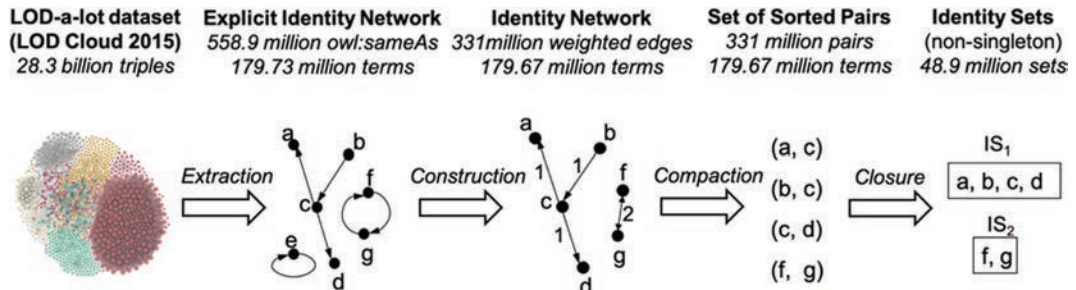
LOD-a-lot dataset (LOD Cloud 2015) 28.3 billion triples

Explicit Identity Network 558.9 million owl:sameAs 179.73 million terms

Identity Network 331million weighted edges 179.67 million terms

Set of Sorted Pairs 331 million pairs 179.67 million terms

Identity Sets (non-singleton) 48.9 million sets

Extraction

a b c f e g d

Construction

a b 1 1 c f 2 1 g d

Compaction

(a, c)
(b, c)
(c, d)
(f, g)

Closure

$IS_1$
a, b, c, d

$IS_2$
f, g